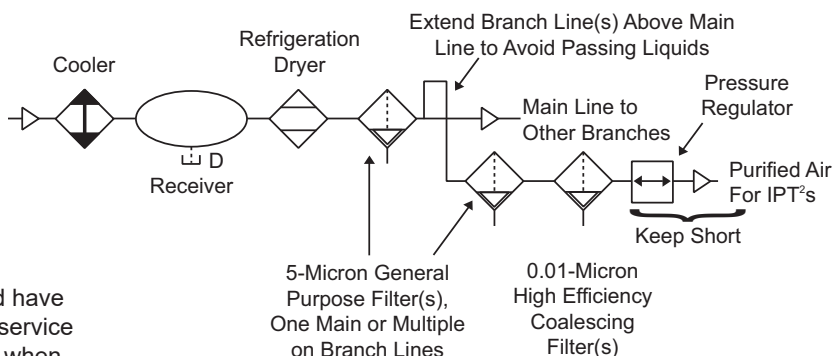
Cooler

Refrigeration Dryer

Extend Branch Line(s) Above Main Line to Avoid Passing Liquids

Pressure Regulator

Main Line to Other Branches

D

Receiver

Purified Air For IPT$^2$s

Keep Short

5-Micron General Purpose Filter(s), One Main or Multiple on Branch Lines

0.01-Micron High Efficiency Coalescing Filter(s)

d have
service
when